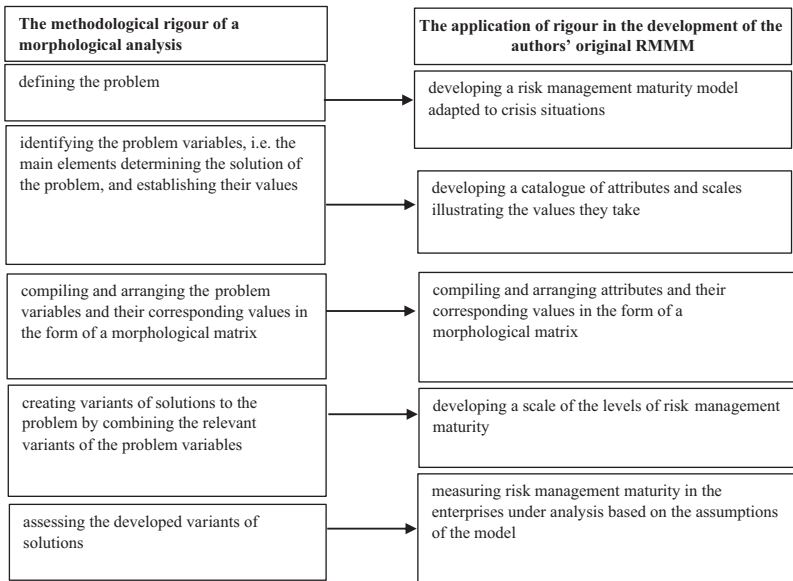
The methodological rigour of a morphological analysis

The application of rigour in the development of the authors' original RMMM

defining the problem

developing a risk management maturity model adapted to crisis situations

identifying the problem variables, i.e. the main elements determining the solution of the problem, and establishing their values

developing a catalogue of attributes and scales illustrating the values they take

compiling and arranging the problem variables and their corresponding values in the form of a morphological matrix

compiling and arranging attributes and their corresponding values in the form of a morphological matrix

creating variants of solutions to the problem by combining the relevant variants of the problem variables

developing a scale of the levels of risk management maturity

assessing the developed variants of solutions

measuring risk management maturity in the enterprises under analysis based on the assumptions of the model